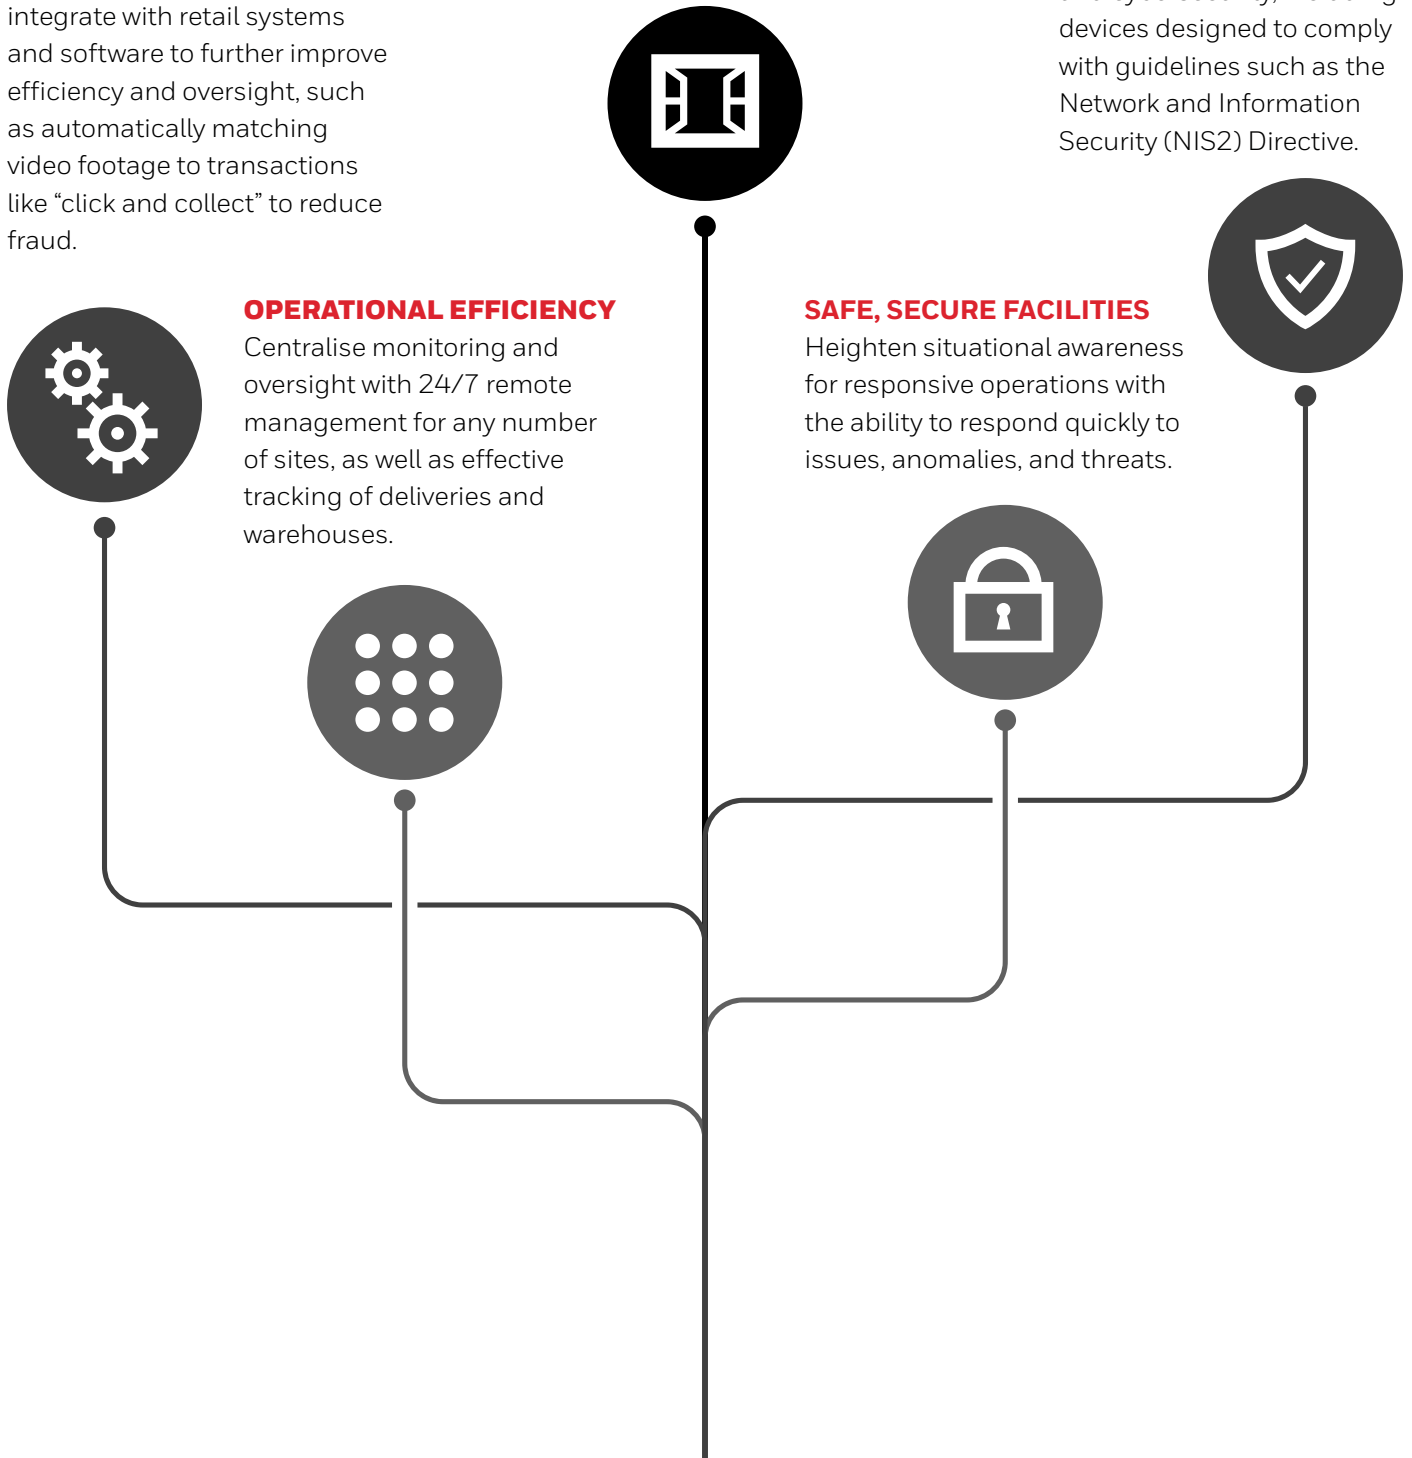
integrate with retail systems and software to further improve efficiency and oversight, such as automatically matching video footage to transactions like "click and collect" to reduce fraud.

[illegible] devices designed to comply with guidelines such as the Network and Information Security (NIS2) Directive.

OPERATIONAL EFFICIENCY
Centralise monitoring and oversight with 24/7 remote management for any number of sites, as well as effective tracking of deliveries and warehouses.

SAFE, SECURE FACILITIES
Heighten situational awareness for responsive operations with the ability to respond quickly to issues, anomalies, and threats.